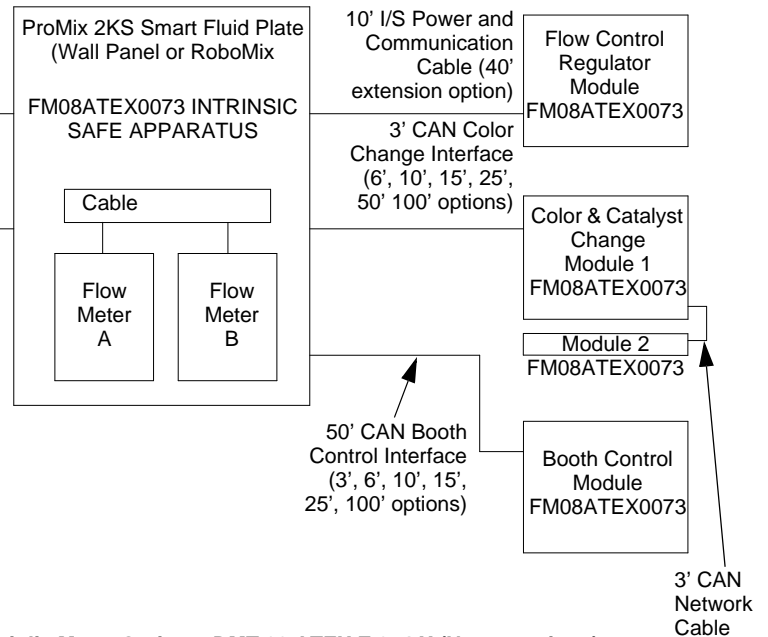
ProMix 2KS Smart Fluid Plate (Wall Panel or RoboMix

FM08ATEX0073 INTRINSIC SAFE APPARATUS

Cable

Flow Meter A

Flow Meter B

10' I/S Power and Communication Cable (40' extension option)

Flow Control Regulator Module FM08ATEX0073

3' CAN Color Change Interface (6', 10', 15', 25', 50' 100' options)

Color & Catalyst Change Module 1 FM08ATEX0073

Module 2

FM08ATEX0073

50' CAN Booth Control Interface (3', 6', 10', 15', 25', 100' options)

Booth Control Module FM08ATEX0073

3' CAN Network Cable

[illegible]